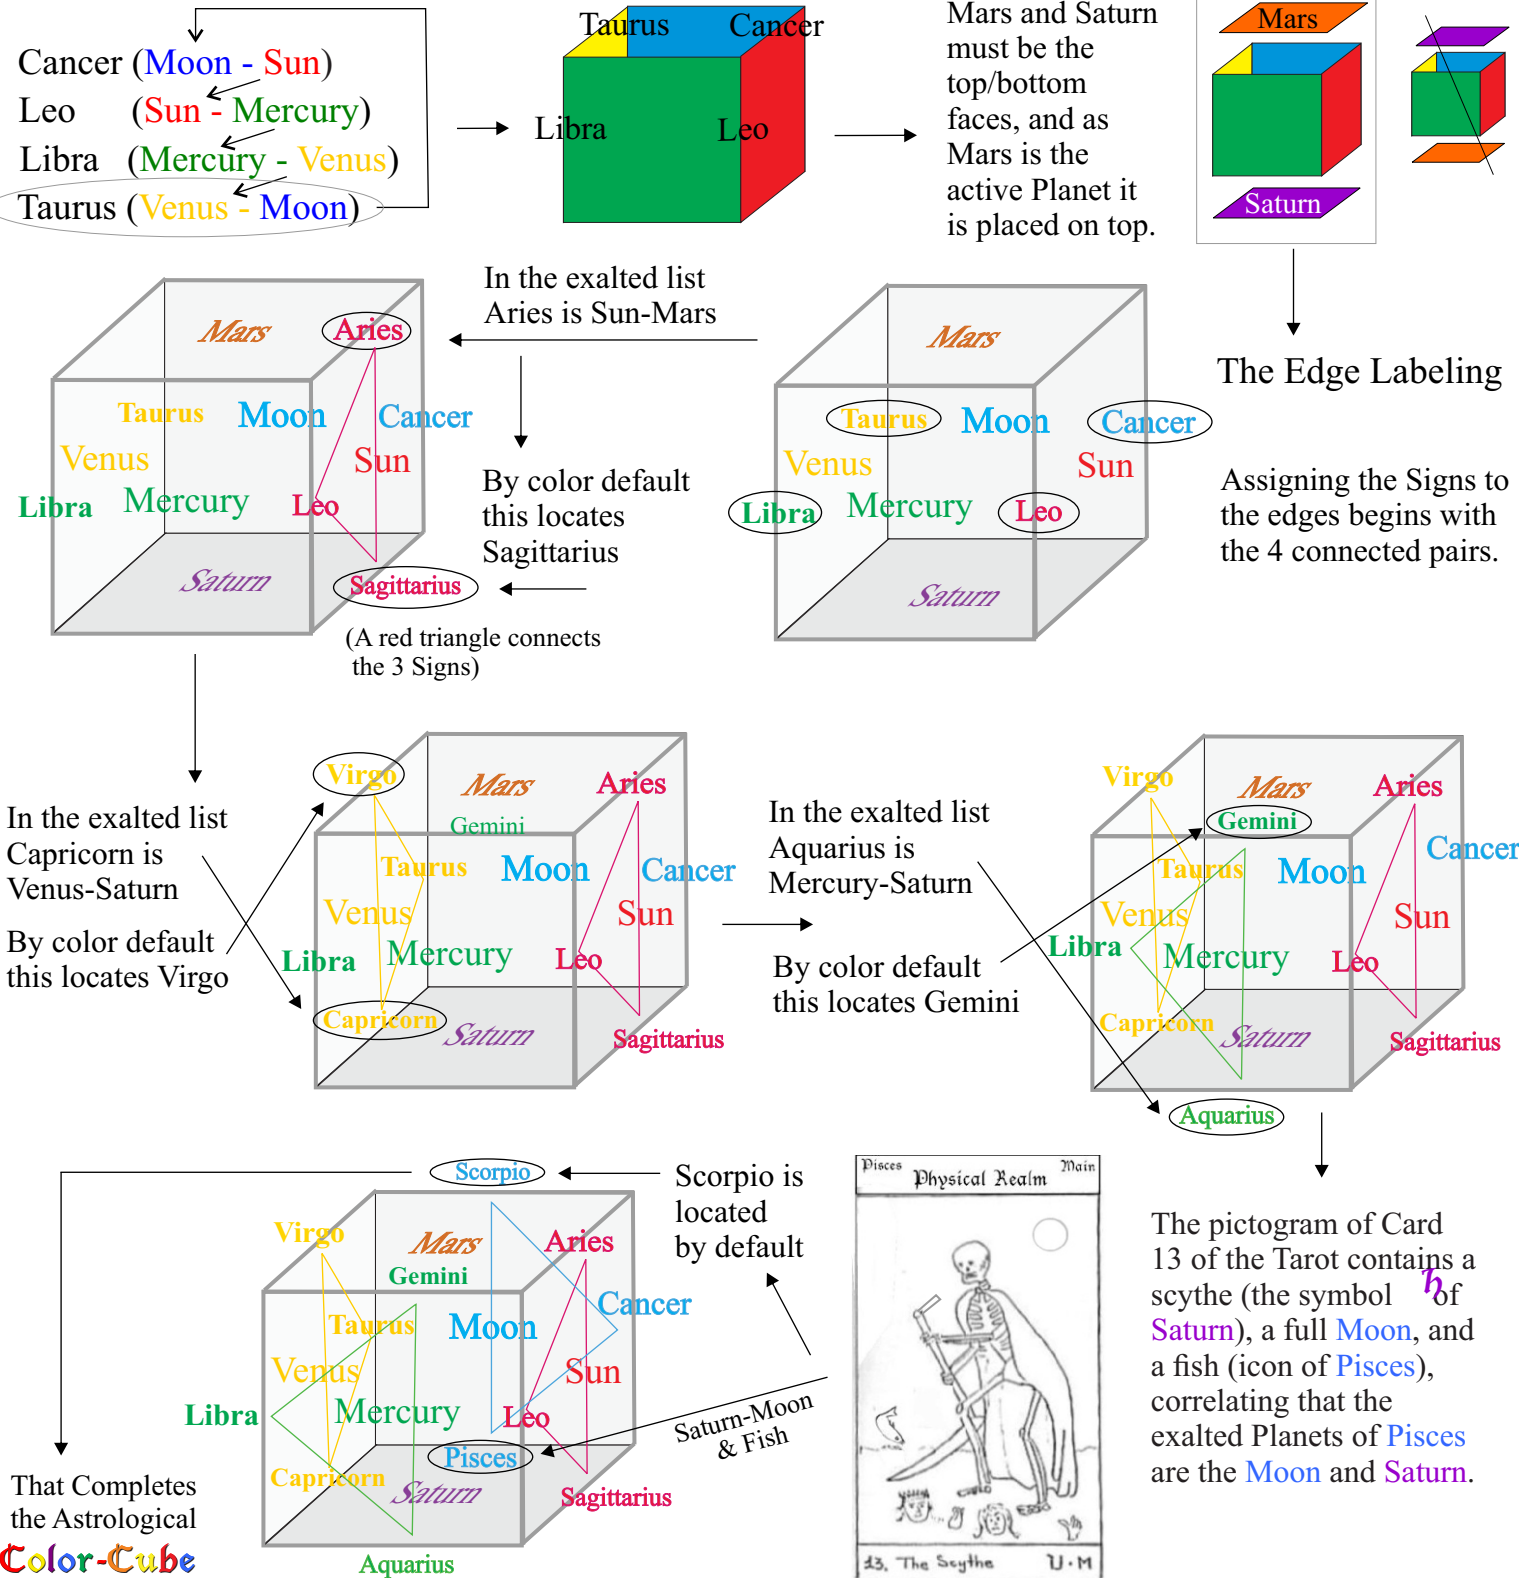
Cancer (Moon - Sun)
Leo (Sun - Mercury)
Libra (Mercury - Venus)
Taurus (Venus - Moon)

Taurus Cancer
Libra Leo

Mars and Saturn must be the top/bottom faces, and as Mars is the active Planet it is placed on top.

Mars
Saturn

The Edge Labeling

Assigning the Signs to the edges begins with the 4 connected pairs.

In the exalted list Aries is Sun-Mars

By color default this locates Sagittarius

(A red triangle connects the 3 Signs)

Mars Aries Taurus Moon Cancer Venus Sun Libra Mercury Leo Saturn Sagittarius

Mars Taurus Moon Cancer Venus Sun Libra Mercury Leo Saturn

In the exalted list Capricorn is Venus-Saturn

By color default this locates Virgo

Virgo Mars Aries Gemini Taurus Moon Cancer Venus Sun Libra Mercury Leo Capricorn Saturn Sagittarius

In the exalted list Aquarius is Mercury-Saturn

By color default this locates Gemini

Virgo Mars Aries Gemini Cancer Taurus Moon Sun Venus Libra Mercury Leo Capricorn Saturn Sagittarius Aquarius

Scorpio

Scorpio is located by default

Virgo Mars Aries Gemini Cancer Taurus Moon Venus Sun Libra Mercury Leo Pisces Capricorn Saturn Sagittarius Aquarius

Saturn-Moon & Fish

Pisces Physical Realm Main

13. The Scythe U·M

The pictogram of Card 13 of the Tarot contains a scythe (the symbol ♄ of Saturn), a full Moon, and a fish (icon of Pisces), correlating that the exalted Planets of Pisces are the Moon and Saturn.

That Completes the Astrological
Color-Cube